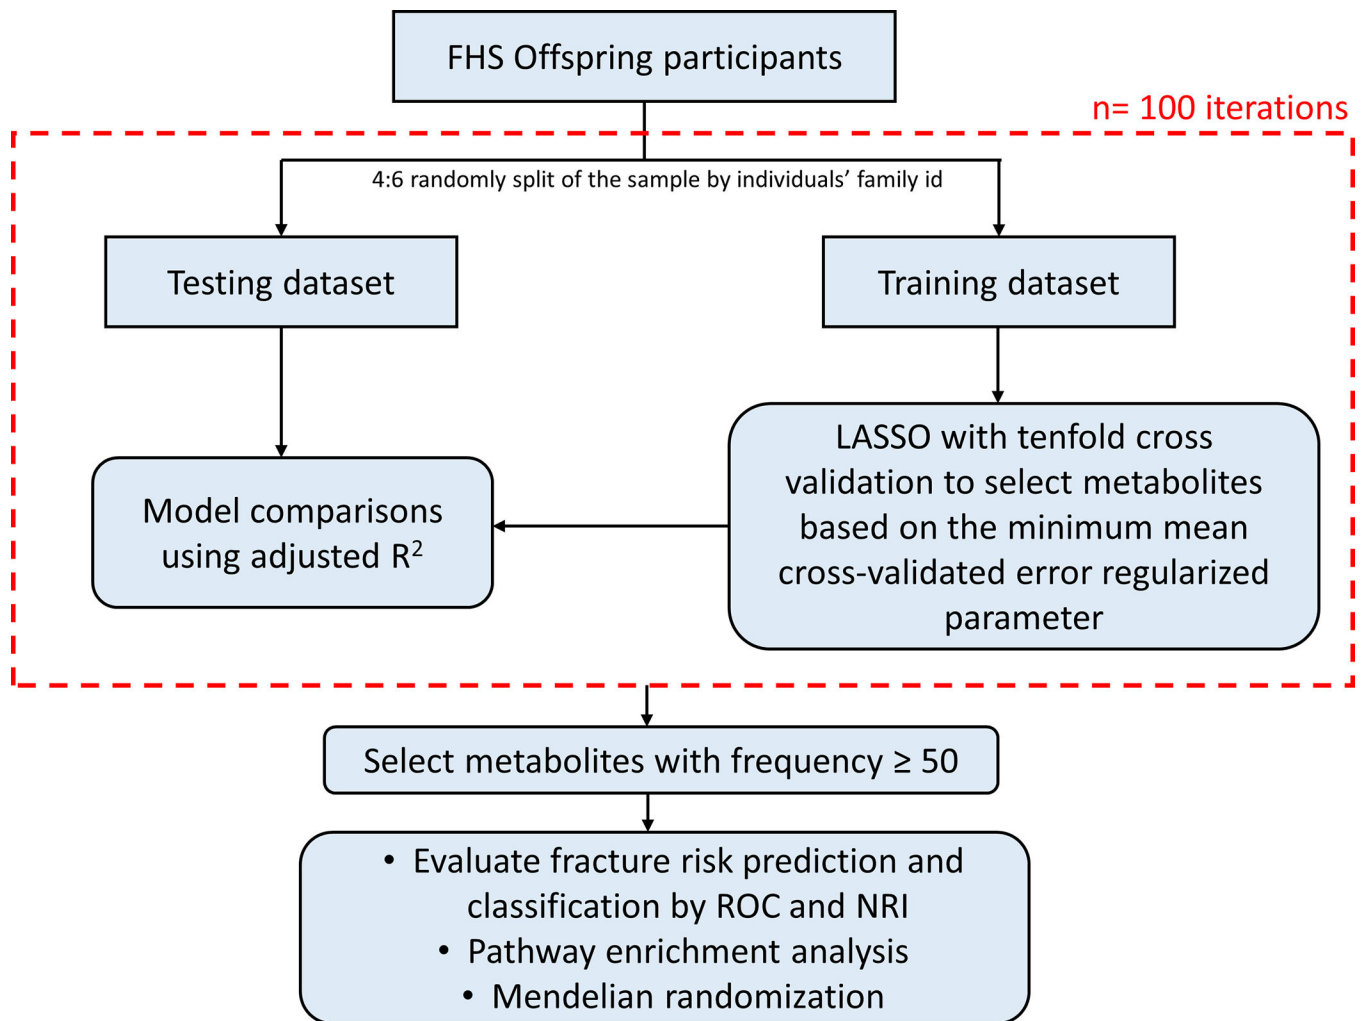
FHS Offspring participants

n= 100 iterations

4:6 randomly split of the sample by individuals' family id

Testing dataset

Training dataset

LASSO with tenfold cross validation to select metabolites based on the minimum mean cross-validated error regularized parameter

Model comparisons using adjusted $R^2$

Select metabolites with frequency ≥ 50

• Evaluate fracture risk prediction and classification by ROC and NRI
• Pathway enrichment analysis
• Mendelian randomization